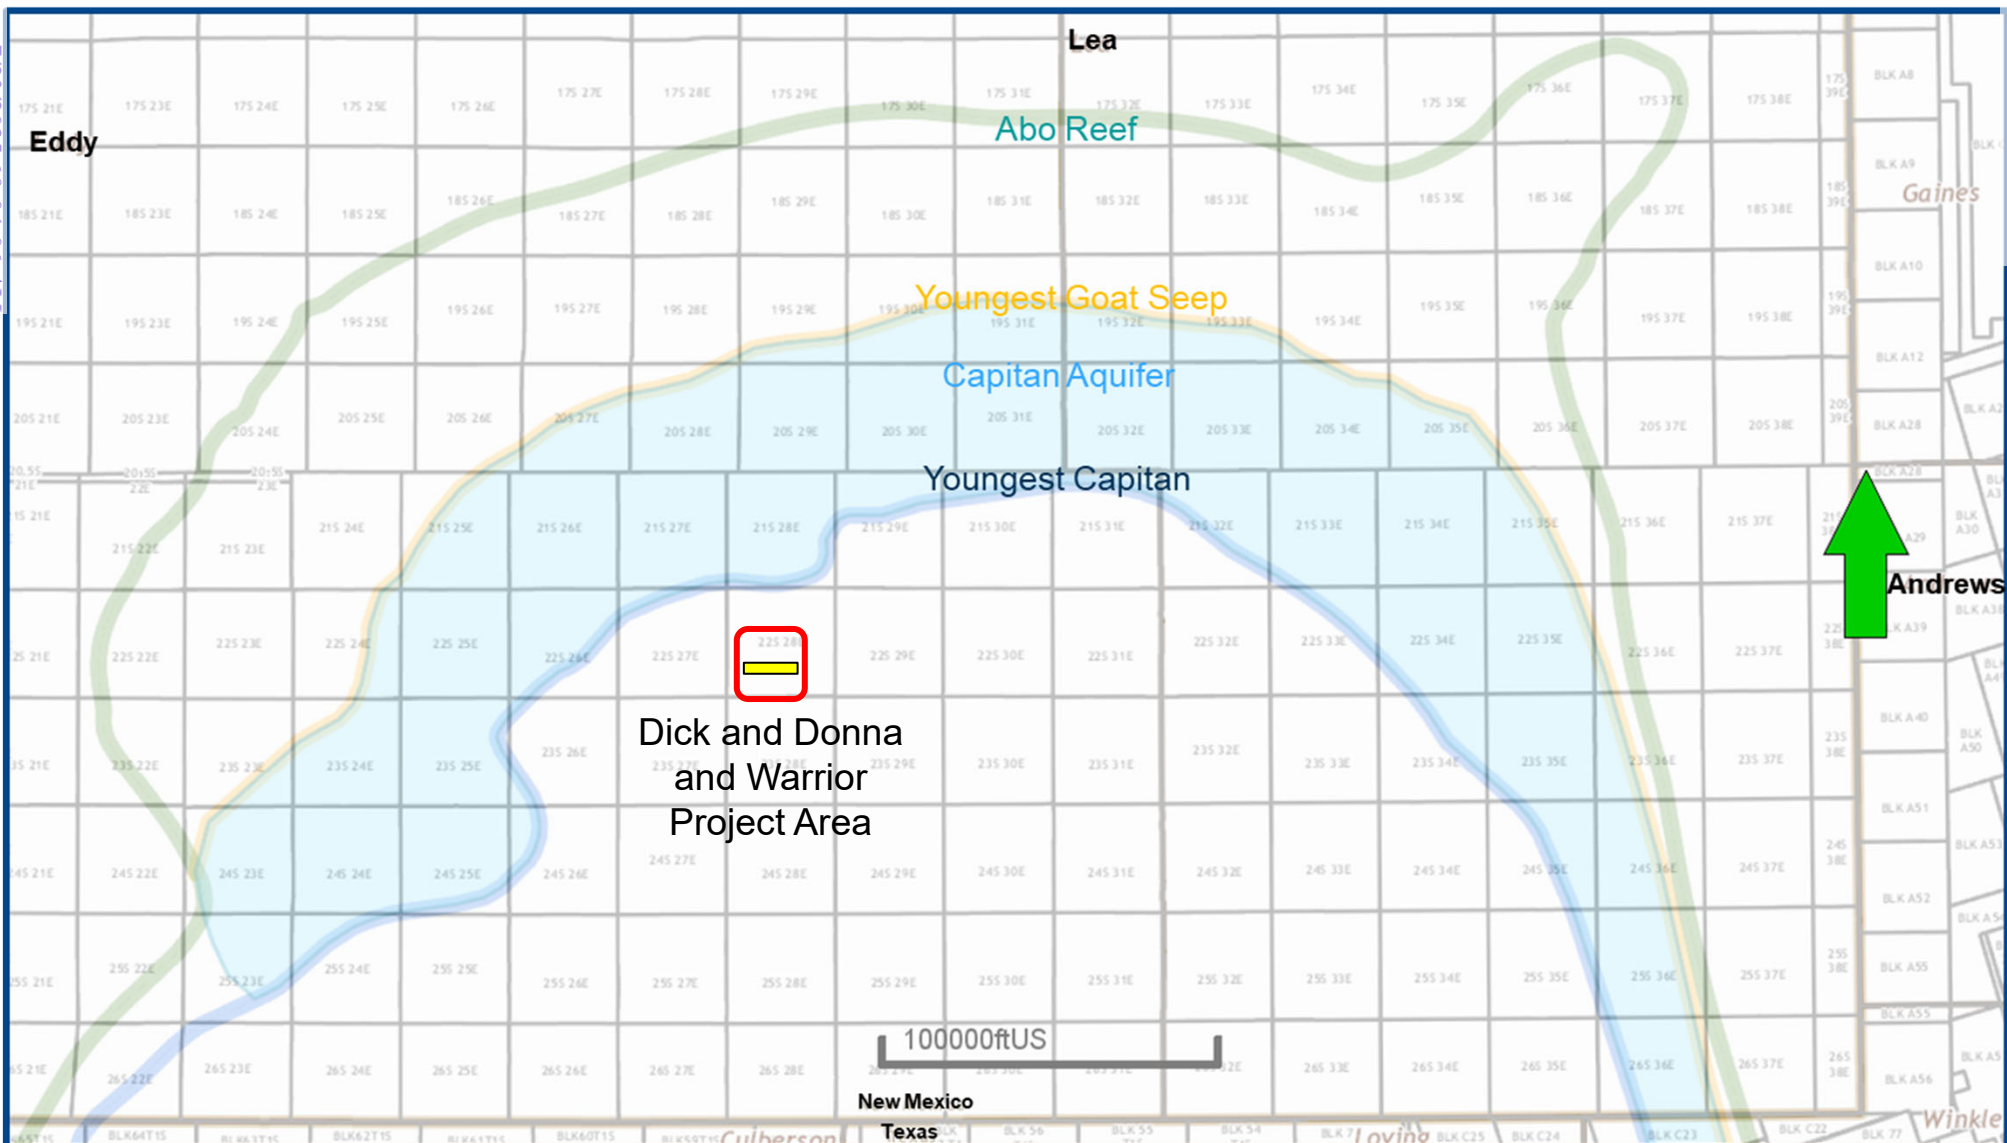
Lea

Eddy

Abo Reef

Gaines

Youngest Goat Seep

Capitan Aquifer

Youngest Capitan

Andrews

Dick and Donna and Warrior Project Area

100000ftUS

New Mexico
Texas

Culberson

Loving

Winkle

17S 21E 17S 23E 17S 24E 17S 25E 17S 26E 17S 27E 17S 28E 17S 29E 17S 30E 17S 31E 17S 32E 17S 33E 17S 34E 17S 35E 17S 36E 17S 37E 17S 38E

18S 21E 18S 23E 18S 24E 18S 25E 18S 26E 18S 27E 18S 28E 18S 29E 18S 30E 18S 31E 18S 32E 18S 33E 18S 34E 18S 35E 18S 36E 18S 37E 18S 38E

19S 21E 19S 23E 19S 24E 19S 25E 19S 26E 19S 27E 19S 28E 19S 29E 19S 30E 19S 31E 19S 32E 19S 33E 19S 34E 19S 35E 19S 36E 19S 37E 19S 38E

20S 21E 20S 23E 20S 24E 20S 25E 20S 26E 20S 27E 20S 28E 20S 29E 20S 30E 20S 31E 20S 32E 20S 33E 20S 34E 20S 35E 20S 36E 20S 37E 20S 38E

21S 21E 21S 22E 21S 23E 21S 24E 21S 25E 21S 26E 21S 27E 21S 28E 21S 29E 21S 30E 21S 31E 21S 32E 21S 33E 21S 34E 21S 35E 21S 36E 21S 37E

22S 21E 22S 22E 22S 23E 22S 24E 22S 25E 22S 26E 22S 27E 22S 28E 22S 29E 22S 30E 22S 31E 22S 32E 22S 33E 22S 34E 22S 35E 22S 36E 22S 37E

23S 21E 23S 22E 23S 23E 23S 24E 23S 25E 23S 26E 23S 27E 23S 28E 23S 29E 23S 30E 23S 31E 23S 32E 23S 33E 23S 34E 23S 35E 23S 36E 23S 37E

24S 21E 24S 22E 24S 23E 24S 24E 24S 25E 24S 26E 24S 27E 24S 28E 24S 29E 24S 30E 24S 31E 24S 32E 24S 33E 24S 34E 24S 35E 24S 36E 24S 37E

25S 21E 25S 22E 25S 23E 25S 24E 25S 25E 25S 26E 25S 27E 25S 28E 25S 29E 25S 30E 25S 31E 25S 32E 25S 33E 25S 34E 25S 35E 25S 36E 25S 37E

26S 21E 26S 22E 26S 23E 26S 24E 26S 25E 26S 26E 26S 27E 26S 28E 26S 33E 26S 34E 26S 35E 26S 36E 26S 37E

BLK A8 BLK A9 BLK A10 BLK A12 BLK A28 BLK A29 BLK A30 BLK A39 BLK A40 BLK A50 BLK A51 BLK A52 BLK A53 BLK A55 BLK A56

BLK64T1S BLK63T1S BLK62T1S BLK61T1S BLK60T1S BLK59T1S BLK 56 BLK 55 BLK 54 BLK C25 BLK C24 BLK C23 BLK C22